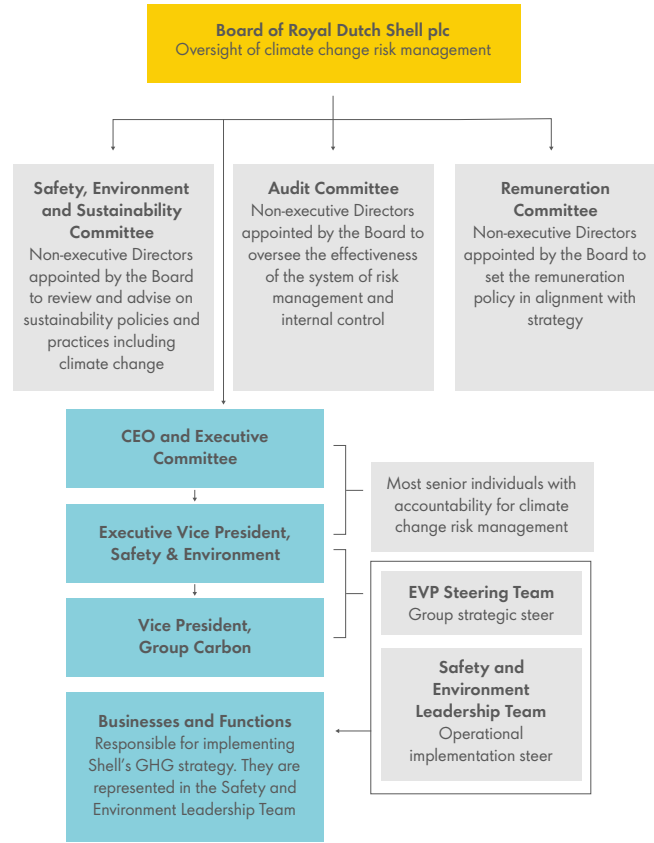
Board of Royal Dutch Shell plc
Oversight of climate change risk management

Safety, Environment and Sustainability Committee
Non-executive Directors appointed by the Board to review and advise on sustainability policies and practices including climate change

Audit Committee
Non-executive Directors appointed by the Board to oversee the effectiveness of the system of risk management and internal control

Remuneration Committee
Non-executive Directors appointed by the Board to set the remuneration policy in alignment with strategy

CEO and Executive Committee

Executive Vice President, Safety & Environment

Vice President, Group Carbon

Most senior individuals with accountability for climate change risk management

EVP Steering Team
Group strategic steer

Safety and Environment Leadership Team
Operational implementation steer

Businesses and Functions
Responsible for implementing Shell's GHG strategy. They are represented in the Safety and Environment Leadership Team